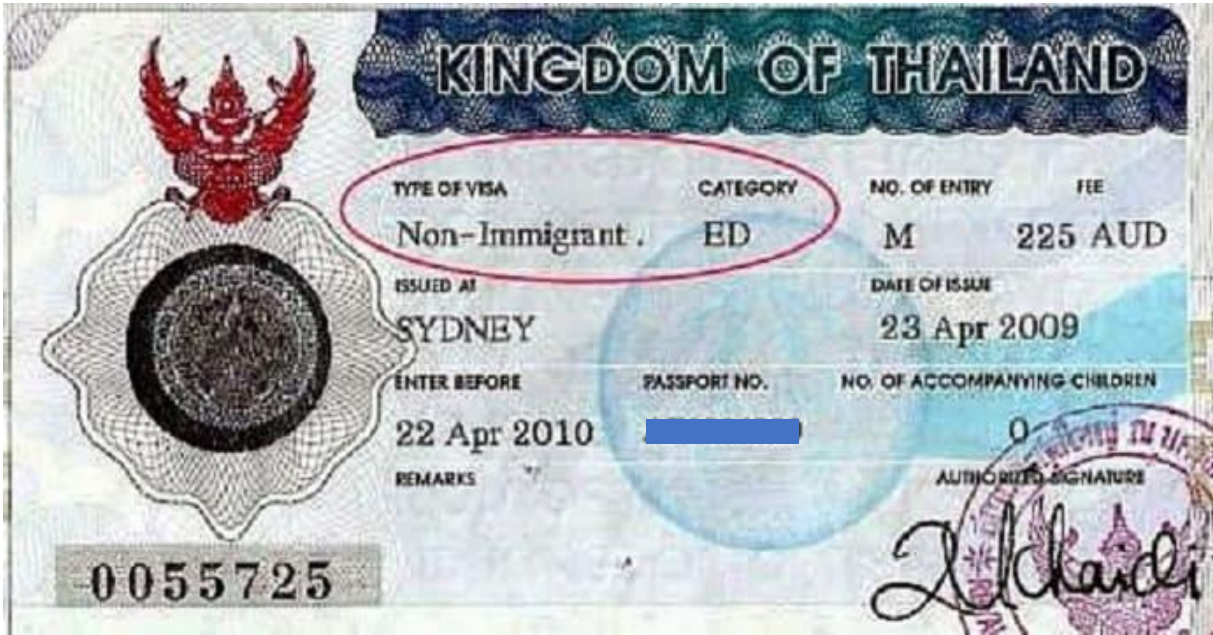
KINGDOM OF THAILAND

TYPE OF VISA
Non-Immigrant .

CATEGORY
ED

NO. OF ENTRY
M

FEE
225 AUD

ISSUED AT
SYDNEY

DATE OF ISSUE
23 Apr 2009

ENTER BEFORE
22 Apr 2010

PASSPORT NO.

NO. OF ACCOMPANYING CHILDREN
0

REMARKS

AUTHORIZED SIGNATURE

0055725